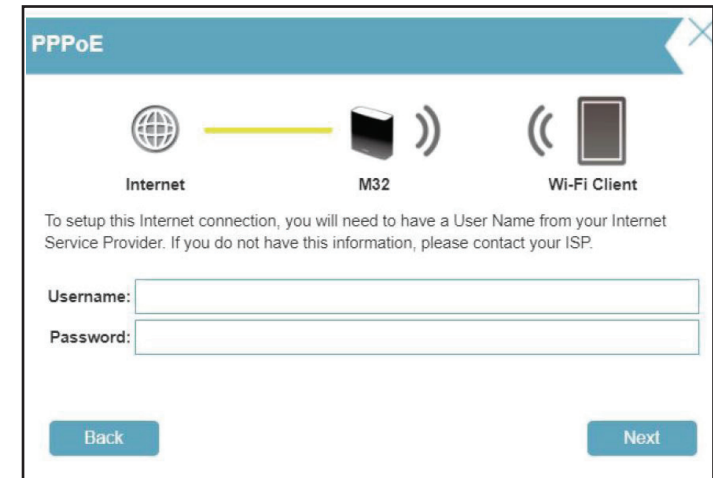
PPPoE

Internet

M32

Wi-Fi Client

To setup this Internet connection, you will need to have a User Name from your Internet Service Provider. If you do not have this information, please contact your ISP.

Username:

Password:

Back

Next